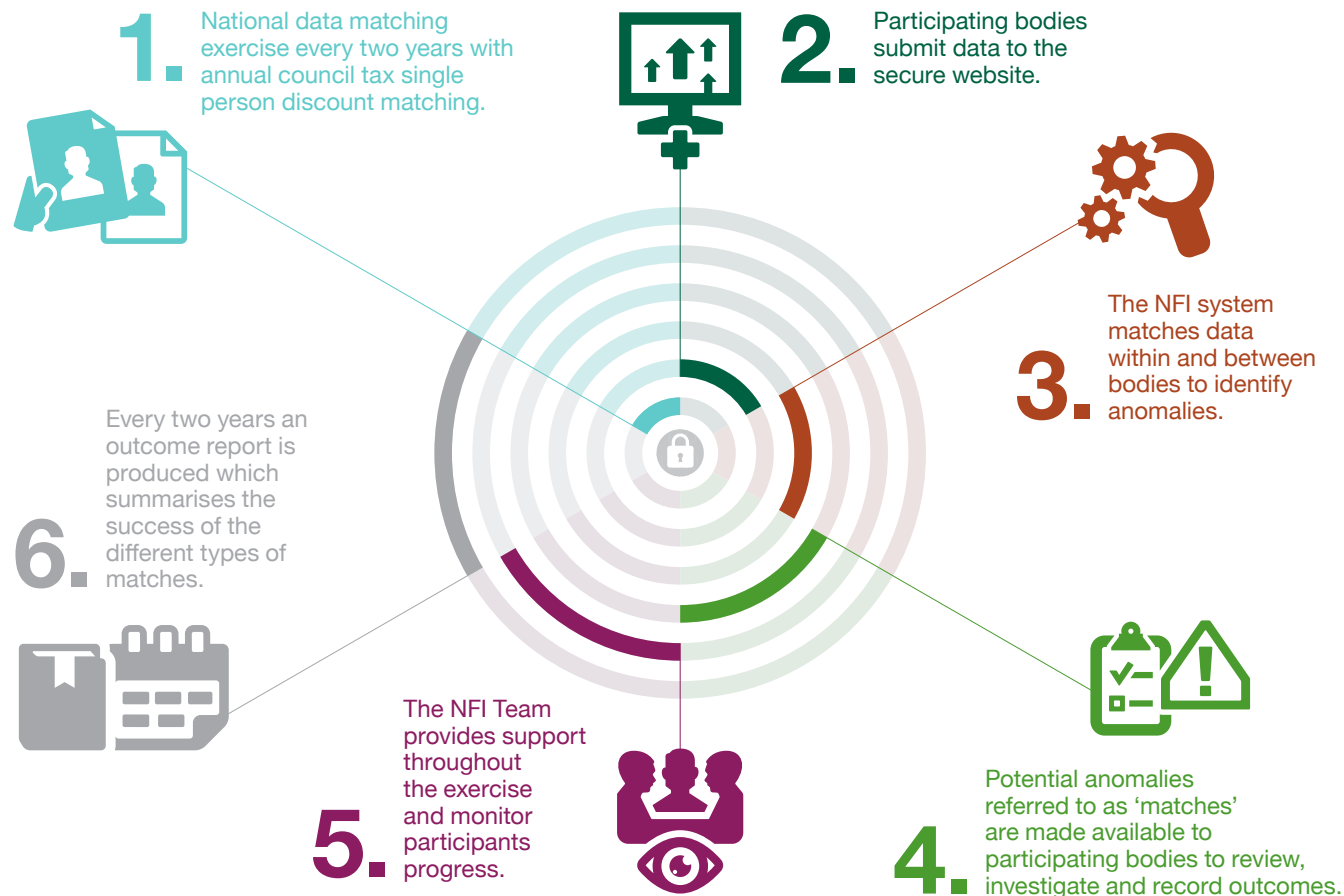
1. National data matching exercise every two years with annual council tax single person discount matching.

2. Participating bodies submit data to the secure website.

3. The NFI system matches data within and between bodies to identify anomalies.

4. Potential anomalies referred to as 'matches' are made available to participating bodies to review, investigate and record outcomes.

5. The NFI Team provides support throughout the exercise and monitor participants progress.

6. Every two years an outcome report is produced which summarises the success of the different types of matches.